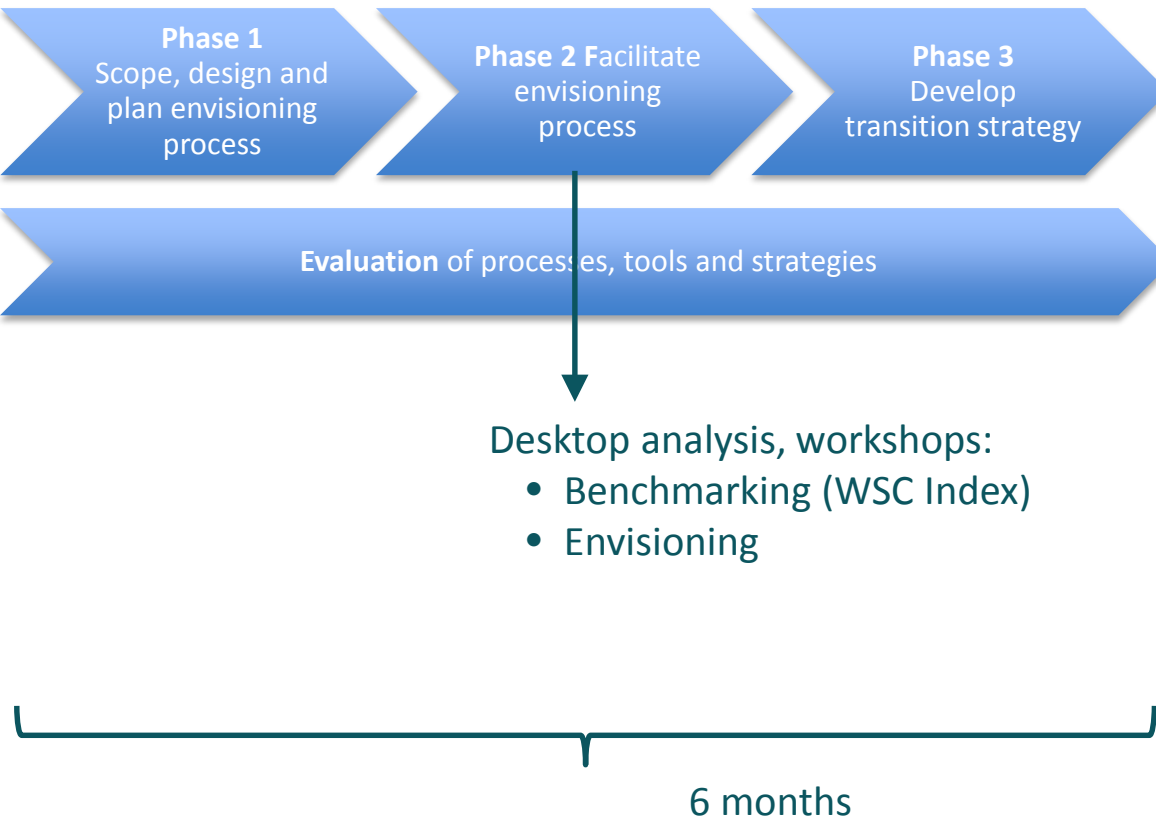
Phase 1
Scope, design and plan envisioning process

Phase 2 Facilitate envisioning process

Phase 3
Develop transition strategy

Evaluation of processes, tools and strategies

Desktop analysis, workshops:
• Benchmarking (WSC Index)
• Envisioning

6 months